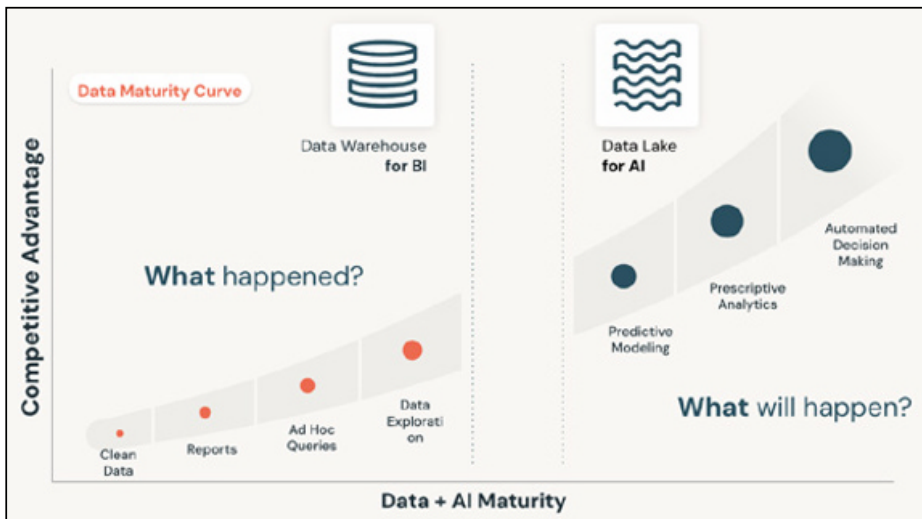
Data Maturity Curve

Competitive Advantage

Data Warehouse for BI

Data Lake for AI

What happened?

Clean Data

Reports

Ad Hoc Queries

Data Exploration

Predictive Modeling

Prescriptive Analytics

Automated Decision Making

What will happen?

Data + AI Maturity